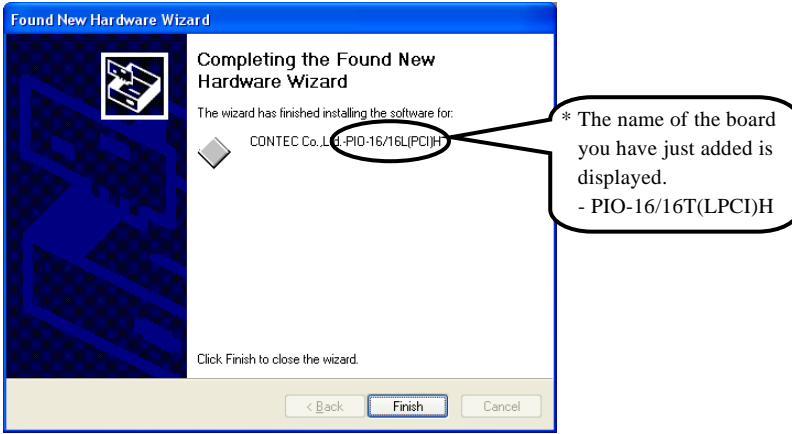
Found New Hardware Wizard

Completing the Found New Hardware Wizard

The wizard has finished installing the software for:

CONTEC Co.,Ltd.-PIO-16/16L(PCI)H

* The name of the board you have just added is displayed.
- PIO-16/16T(LPCI)H

Click Finish to close the wizard.

< Back | Finish | Cancel